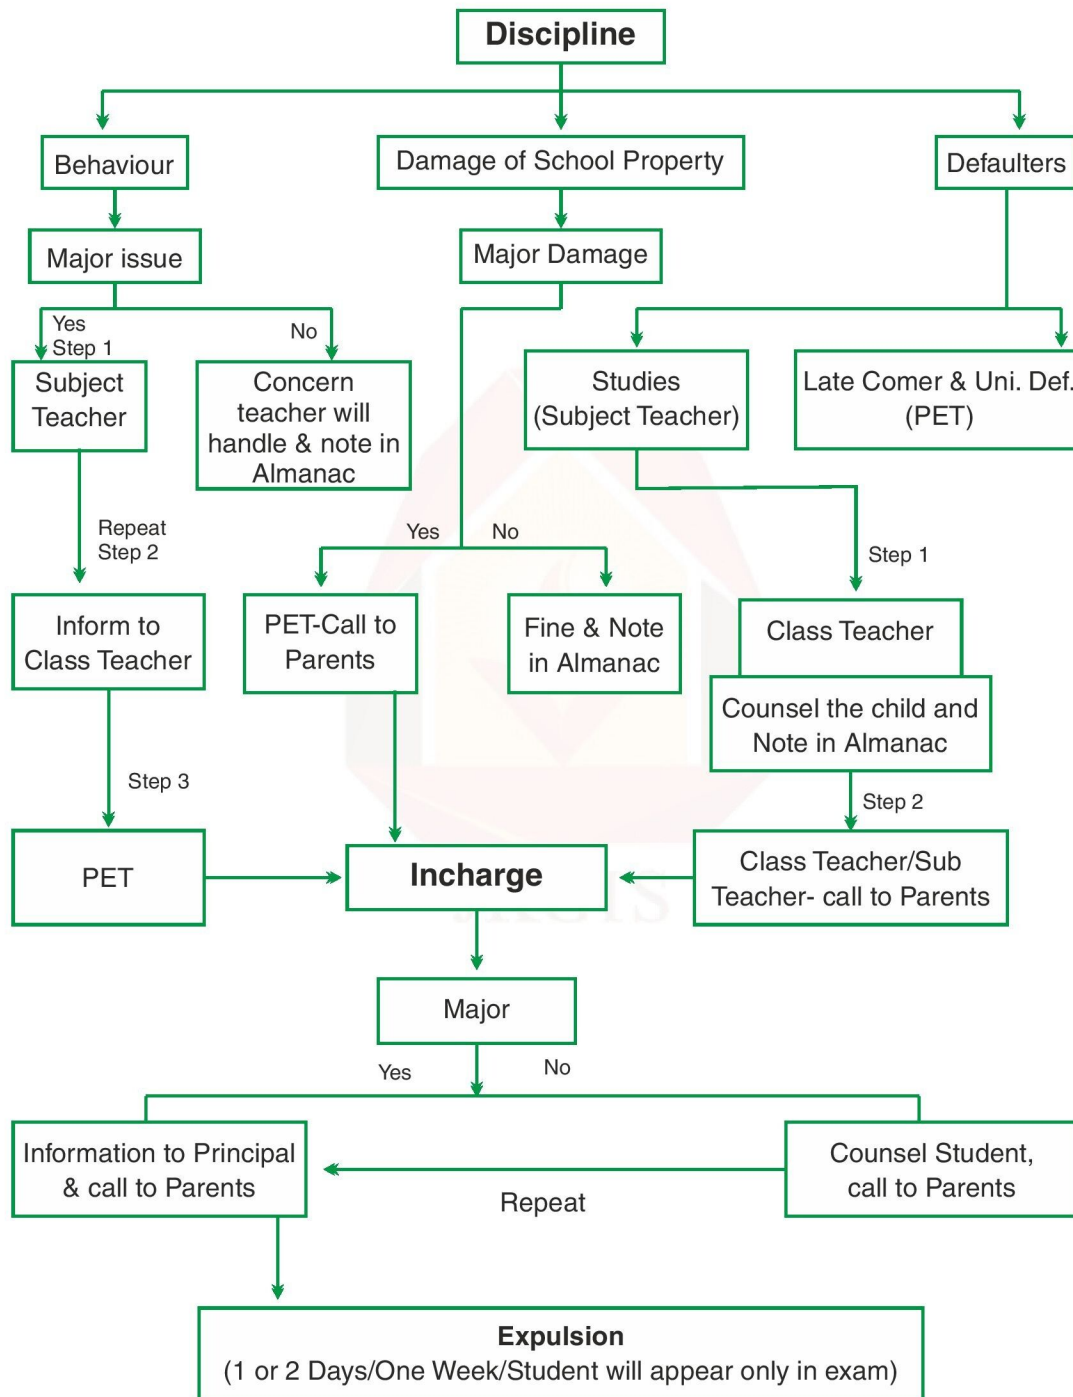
Discipline

Behaviour

Damage of School Property

Defaulters

Major issue

Major Damage

Yes
Step 1

No

Subject Teacher

Concern teacher will handle & note in Almanac

Studies (Subject Teacher)

Late Comer & Uni. Def. (PET)

Repeat
Step 2

Yes

No

Step 1

Inform to Class Teacher

PET-Call to Parents

Fine & Note in Almanac

Class Teacher

Counsel the child and Note in Almanac

Step 3

Step 2

PET

Incharge

Class Teacher/Sub Teacher- call to Parents

Major

Yes

No

Information to Principal & call to Parents

Repeat

Counsel Student, call to Parents

Expulsion
(1 or 2 Days/One Week/Student will appear only in exam)